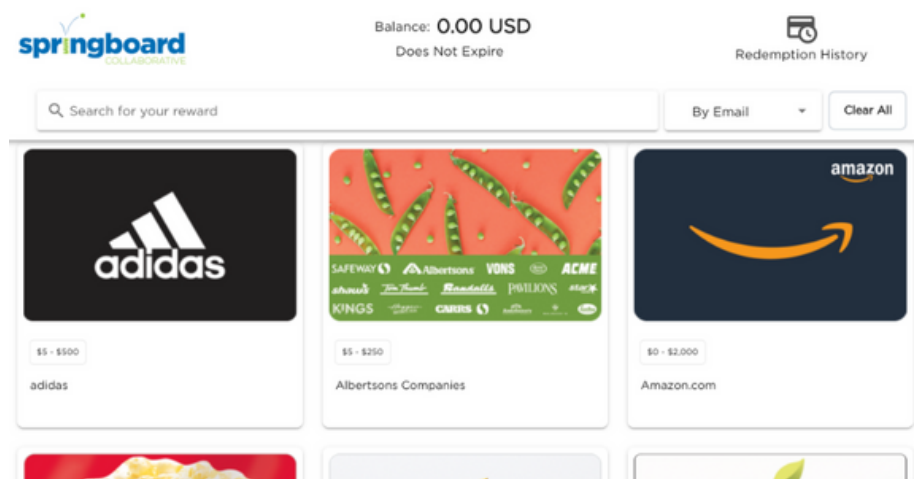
springboard
COLLABORATIVE

Balance: 0.00 USD
Does Not Expire

Redemption History

Search for your reward

By Email

Clear All

adidas

SAFEWAY Albertsons VONS ACME shaws Tom Thumb Randalls PAVILIONS star KINGS CARRS

amazon

\$5 - \$500
adidas

\$5 - \$250
Albertsons Companies

\$0 - \$2,000
Amazon.com